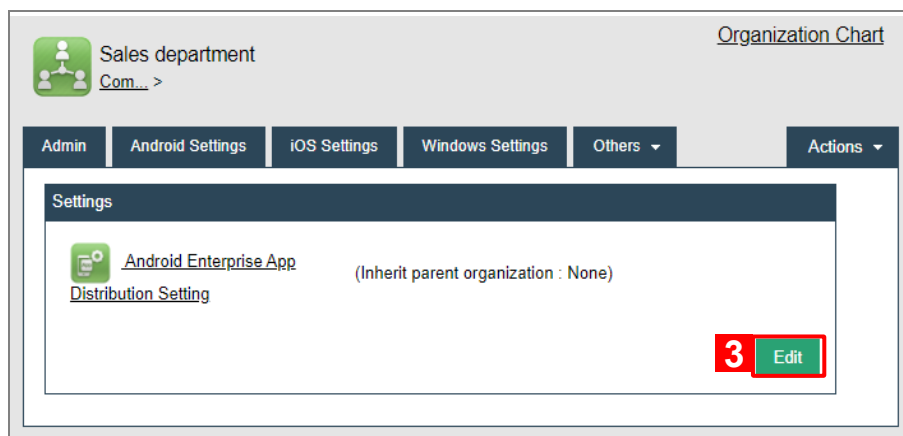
Sales department
Com... >

Organization Chart

Admin | Android Settings | iOS Settings | Windows Settings | Others ▾ | Actions ▾

Settings

Android Enterprise App Distribution Setting

(Inherit parent organization : None)

3

Edit